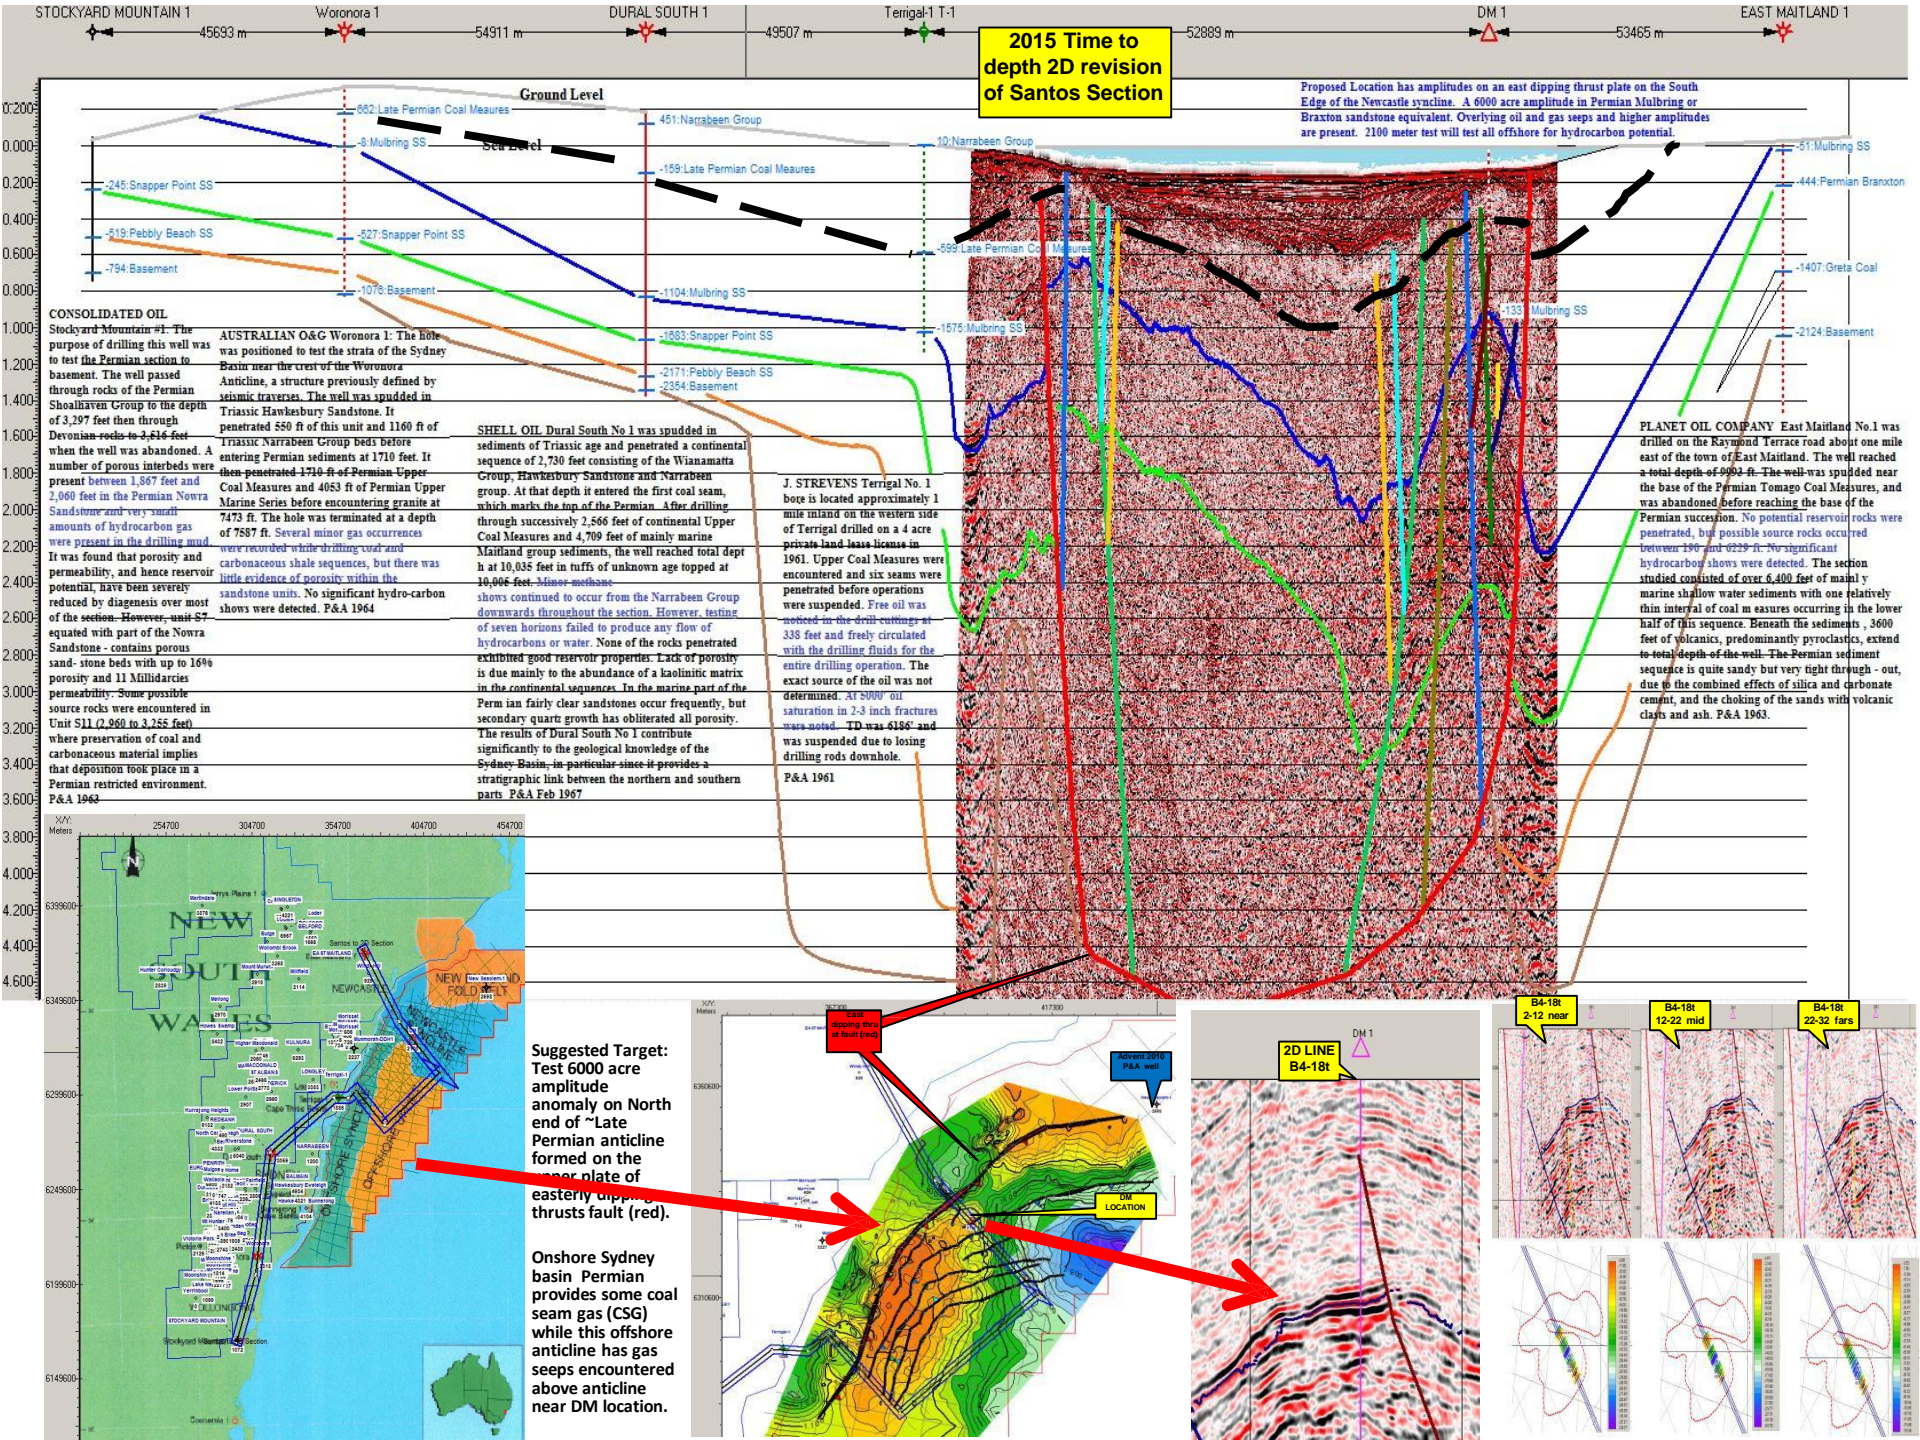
STOCKYARD MOUNTAIN 1 — 45693 m — Woronora 1 — 54911 m — DURAL SOUTH 1 — 49507 m — Terrigal-1 T-1 — 52889 m — DM 1 — 53465 m — EAST MAITLAND 1

2015 Time to depth 2D revision of Santos Section

Proposed Location has amplitudes on an east dipping thrust plate on the South Edge of the Newcastle syncline. A 6000 acre amplitude in Permian Mulbring or Branxton sandstone equivalent. Overlying oil and gas seeps and higher amplitudes are present. 2100 meter test will test all offshore for hydrocarbon potential.

Ground Level
Sea Level

0.200
0.000
0.200
0.400
0.600
0.800
1.000
1.200
1.400
1.600
1.800
2.000
2.200
2.400
2.600
2.800
3.000
3.200
3.400
3.600
3.800
4.000
4.200
4.400
4.600

-245:Snapper Point SS
-519:Pebbly Beach SS
-794:Basement
662:Late Permian Coal Meaures
-8:Mulbring SS
-527:Snapper Point SS
-1076:Basement
451:Narrabeen Group
-159:Late Permian Coal Meaures
-1104:Mulbring SS
-1683:Snapper Point SS
-2171:Pebbly Beach SS
-2354:Basement
10:Narrabeen Group
-599:Late Permian Coal Meaures
-1575:Mulbring SS
-133: Mulbring SS
-51:Mulbring SS
-444:Permian Branxton
-1407:Greta Coal
-2124:Basement

CONSOLIDATED OIL Stockyard Mountain #1. The purpose of drilling this well was to test the Permian section to basement. The well passed through rocks of the Permian Shoalhaven Group to the depth of 3,297 feet then through Devonian rocks to 3,616 feet when the well was abandoned. A number of porous interbeds were present between 1,867 feet and 2,060 feet in the Permian Nowra Sandstone and very small amounts of hydrocarbon gas were present in the drilling mud. It was found that porosity and permeability, and hence reservoir potential, have been severely reduced by diagenesis over most of the section. However, unit S7 equated with part of the Nowra Sandstone - contains porous sand- stone beds with up to 16% porosity and 11 Millidarcies permeability. Some possible source rocks were encountered in Unit S11 (2,960 to 3,255 feet) where preservation of coal and carbonaceous material implies that deposition took place in a Permian restricted environment. P&A 1963

AUSTRALIAN O&G Woronora 1: The hole was positioned to test the strata of the Sydney Basin near the crest of the Woronora Anticline, a structure previously defined by seismic traverses. The well was spudded in Triassic Hawkesbury Sandstone. It penetrated 550 ft of this unit and 1160 ft of Triassic Narrabeen Group beds before entering Permian sediments at 1710 feet. It then penetrated 1710 ft of Permian Upper Coal Measures and 4053 ft of Permian Upper Marine Series before encountering granite at 7473 ft. The hole was terminated at a depth of 7587 ft. Several minor gas occurrences were recorded while drilling coal and carbonaceous shale sequences, but there was little evidence of porosity within the sandstone units. No significant hydro-carbon shows were detected. P&A 1964

SHELL OIL Dural South No 1 was spudded in sediments of Triassic age and penetrated a continental sequence of 2,730 feet consisting of the Wianamatta Group, Hawkesbury Sandstone and Narrabeen group. At that depth it entered the first coal seam, which marks the top of the Permian. After drilling through successively 2,566 feet of continental Upper Coal Measures and 4,709 feet of mainly marine Maitland group sediments, the well reached total dept h at 10,035 feet in tuffs of unknown age topped at 10,006 feet. Minor methane shows continued to occur from the Narrabeen Group downwards throughout the section. However, testing of seven horizons failed to produce any flow of hydrocarbons or water. None of the rocks penetrated exhibited good reservoir properties. Lack of porosity is due mainly to the abundance of a kaolinitic matrix in the continental sequences. In the marine part of the Perm ian fairly clear sandstones occur frequently, but secondary quartz growth has obliterated all porosity. The results of Dural South No 1 contribute significantly to the geological knowledge of the Sydney Basin, in particular since it provides a stratigraphic link between the northern and southern parts P&A Feb 1967

J. STREVENS Terrigal No. 1 bore is located approximately 1 mile inland on the western side of Terrigal drilled on a 4 acre private land lease license in 1961. Upper Coal Measures were encountered and six seams were penetrated before operations were suspended. Free oil was noticed in the drill cuttings at 338 feet and freely circulated with the drilling fluids for the entire drilling operation. The exact source of the oil was not determined. At 5000' oil saturation in 2-3 inch fractures were noted. TD was 6186' and was suspended due to losing drilling rods downhole.
P&A 1961

PLANET OIL COMPANY East Maitland No.1 was drilled on the Raymond Terrace road about one mile east of the town of East Maitland. The well reached a total depth of 9953 ft. The well was spudded near the base of the Permian Tomago Coal Measures, and was abandoned before reaching the base of the Permian succession. No potential reservoir rocks were penetrated, but possible source rocks occurred between 190 and 6229 ft. No significant hydrocarbon shows were detected. The section studied consisted of over 6,400 feet of mainl y marine shallow water sediments with one relatively thin interval of coal m easures occurring in the lower half of this sequence. Beneath the sediments , 3600 feet of volcanics, predominantly pyroclastics, extend to total depth of the well. The Permian sediment sequence is quite sandy but very tight through - out, due to the combined effects of silica and carbonate cement, and the choking of the sands with volcanic clasts and ash. P&A 1963.

X/Y: Meters 254700 304700 354700 404700 454700
6399600 6349600 6299600 6249600 6199600 6149600
NEW SOUTH WALES
Santos to DM Section
NEW ENGLAND FOLD BELT
NEWCASTLE
Stockyard Mountain
Coonamble

Suggested Target: Test 6000 acre amplitude anomaly on North end of ~Late Permian anticline formed on the upper plate of easterly dipping thrusts fault (red).

Onshore Sydney basin Permian provides some coal seam gas (CSG) while this offshore anticline has gas seeps encountered above anticline near DM location.

East dipping thrust fault (red)
Advent 2010 P&A well
DM LOCATION

DM 1
2D LINE B4-18t
B4-18t 2-12 near
B4-18t 12-22 mid
B4-18t 22-32 fars